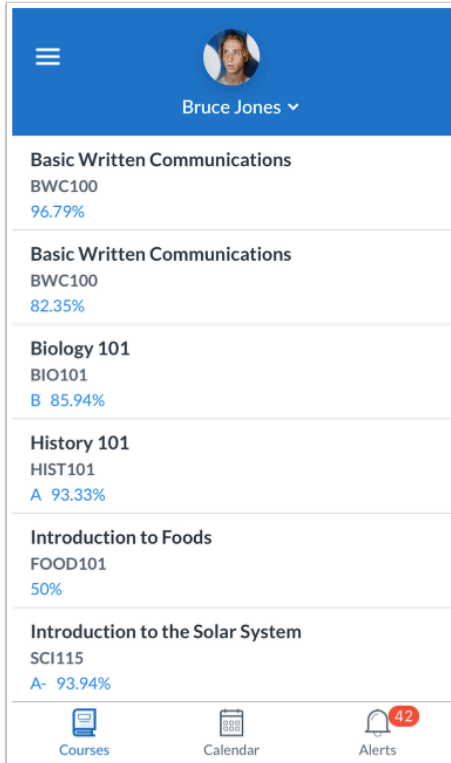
Bruce Jones

Basic Written Communications
BWC100
96.79%

Basic Written Communications
BWC100
82.35%

Biology 101
BIO101
B 85.94%

History 101
HIST101
A 93.33%

Introduction to Foods
FOOD101
50%

Introduction to the Solar System
SCI115
A- 93.94%

Courses
Calendar
42
Alerts